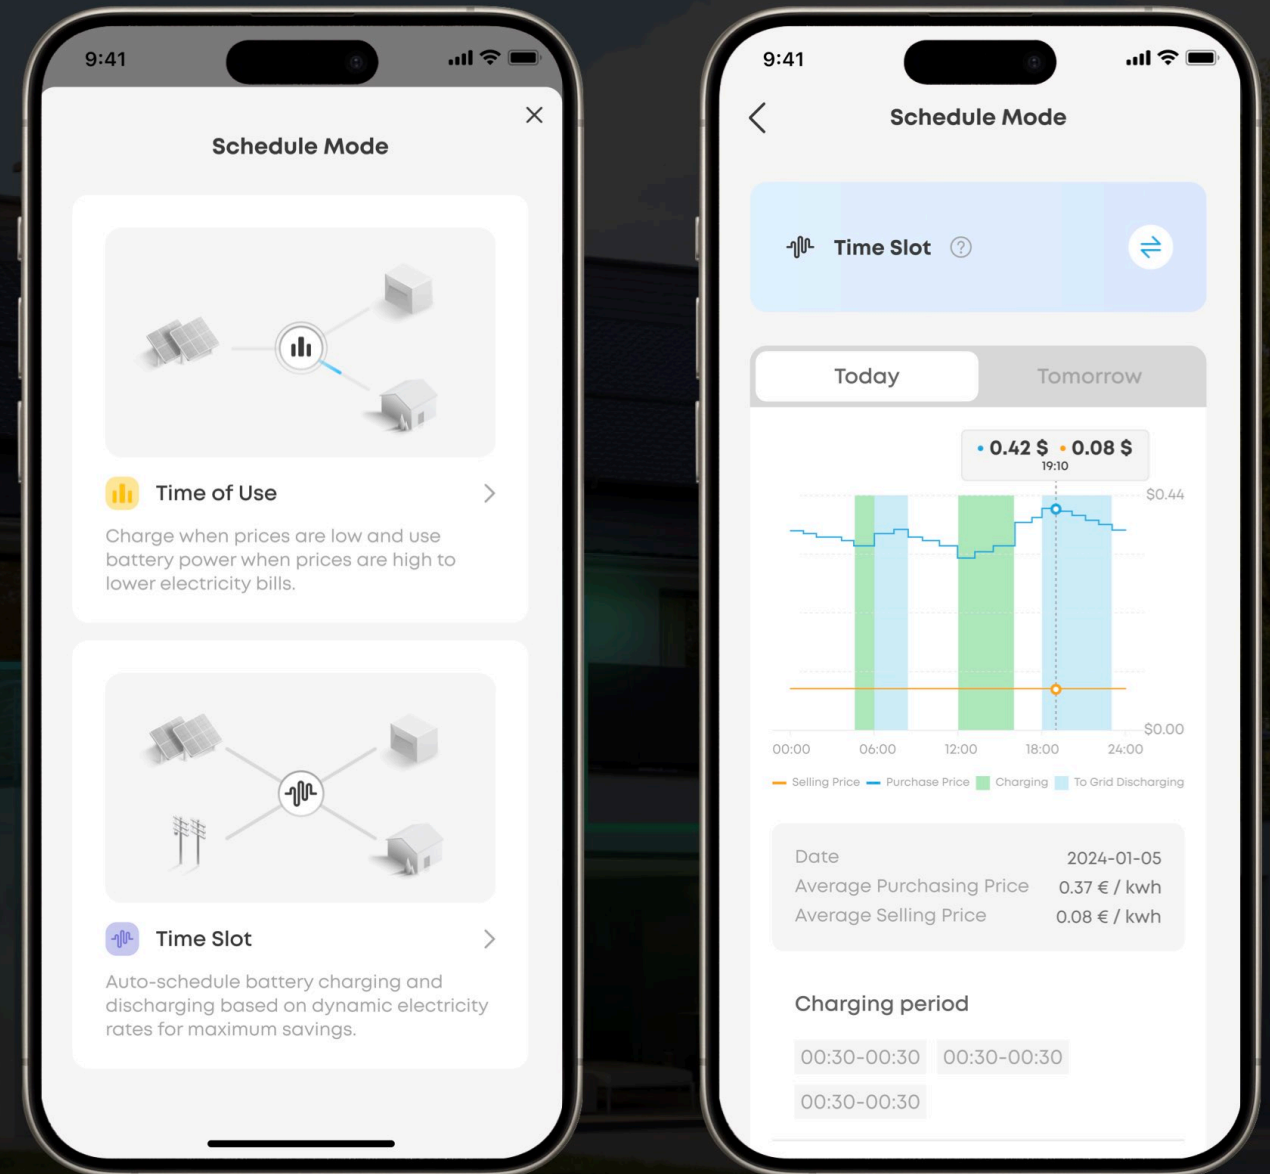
9:41

Schedule Mode

Time of Use

Charge when prices are low and use battery power when prices are high to lower electricity bills.

Time Slot

Auto-schedule battery charging and discharging based on dynamic electricity rates for maximum savings.

9:41

Schedule Mode

Time Slot

Today Tomorrow

• 0.42 $ • 0.08 $
19:10

$0.44

$0.00

00:00 06:00 12:00 18:00 24:00

Selling Price Purchase Price Charging To Grid Discharging

| | |
|---|---|
| Date | 2024-01-05 |
| Average Purchasing Price | 0.37 € / kwh |
| Average Selling Price | 0.08 € / kwh |

Charging period

00:30-00:30 00:30-00:30
00:30-00:30